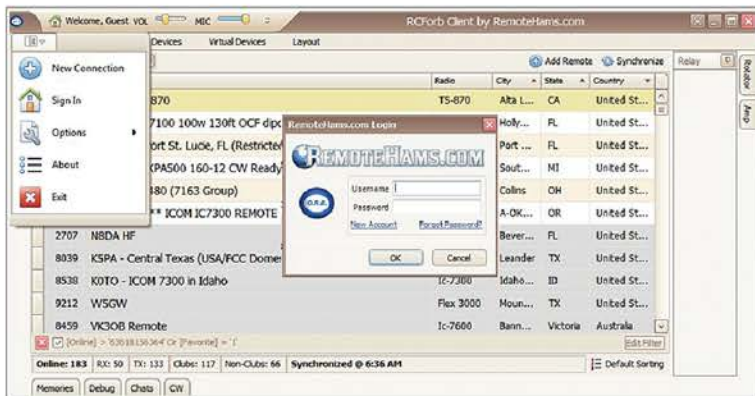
Welcome, Guest VOL MIC

RCForb Client by RemoteHams.com

Devices Virtual Devices Layout

New Connection
Sign In
Options
About
Exit

Add Remote Synchronize Relay

Rotator
Amp

| | | Radio | City | State | Country |
|---|---|---|---|---|---|
| | 870 | TS-870 | Alta L... | CA | United St... |
| | 7100 100w 130ft OCF dipo | | Holly... | FL | United St... |
| | ort St. Lucie, FL (Restricte | | Port ... | FL | United St... |
| | KPA500 160-12 CW Ready | | Sout... | MI | United St... |
| | 380 (7163 Group) | | Collins | OH | United St... |
| | ** ICOM IC7300 REMOTE | | A-OK,... | OR | United St... |
| 2707 | N8DA HF | | Bever... | FL | United St... |
| 8039 | KSPA - Central Texas (USA/FCC Dome | | Leander | TX | United St... |
| 8538 | K0TO - ICOM 7300 in Idaho | Ic-7300 | Idaho... | ID | United St... |
| 9212 | W5GW | Flex 3000 | Moun... | TX | United St... |
| 8459 | VK3OB Remote | Ic-7600 | Bann... | Victoria | Australia |

RemoteHams.com Login

REMOTEHAMS.COM

O.R.B.

Username
Password
New Account
Forgot Password?
OK
Cancel

[Online] > '63618156364' Or [Favorite] = '1'

Edit Filter

Online: 183 RX: 50 TX: 133 Clubs: 117 Non-Clubs: 66 Synchronized @ 6:36 AM

Default Sorting

Memories Debug Chats CW